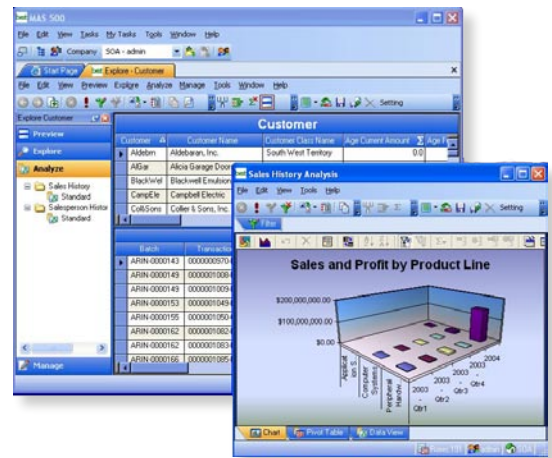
MAS 500

File Edit View Tasks My Tasks Tools Window Help

Company SOA - admin

Start Page | Explore - Customer

File Edit View Preview Explore Analyze Manage Tools Window Help

Setting

Explore Customer

Preview

Explore

Analyze

Sales History
Standard
Salesperson Histor
Standard

Manage

Customer

| Customer | Customer Name | Customer Class Name | Age Current Amount | Age |
|---|---|---|---|---|
| Aldebrn | Aldebaran, Inc. | South West Territory | 0.0 | |
| AlGar | Alicia Garage Door | | | |
| BlackWel | Blackwell Emulsion | | | |
| CampEle | Campbell Electric | | | |
| ColSons | Collier & Sons, Inc. | | | |

| Batch | Transactio |
|---|---|
| ARIN-0000143 | 00000000 |
| ARIN-0000149 | 00000001 |
| ARIN-0000149 | 00000001 |
| ARIN-0000153 | 00000001 |
| ARIN-0000155 | 00000001 |
| ARIN-0000162 | 00000001 |
| ARIN-0000162 | 00000001 |
| ARIN-0000166 | 00000001 |

Sales History Analysis

File Edit View Tools Help

Setting

Filter

Sales and Profit by Product Line

$200,000,000.00

$100,000,000.00

$0.00

Applicat on S

Computer Systems

Peripheral Hardw

2003 - Qtr1

2003 - Qtr2

2003 - Qtr3

2003 - Qtr4

2004

Chart | Pivot Table | Data View

SOA